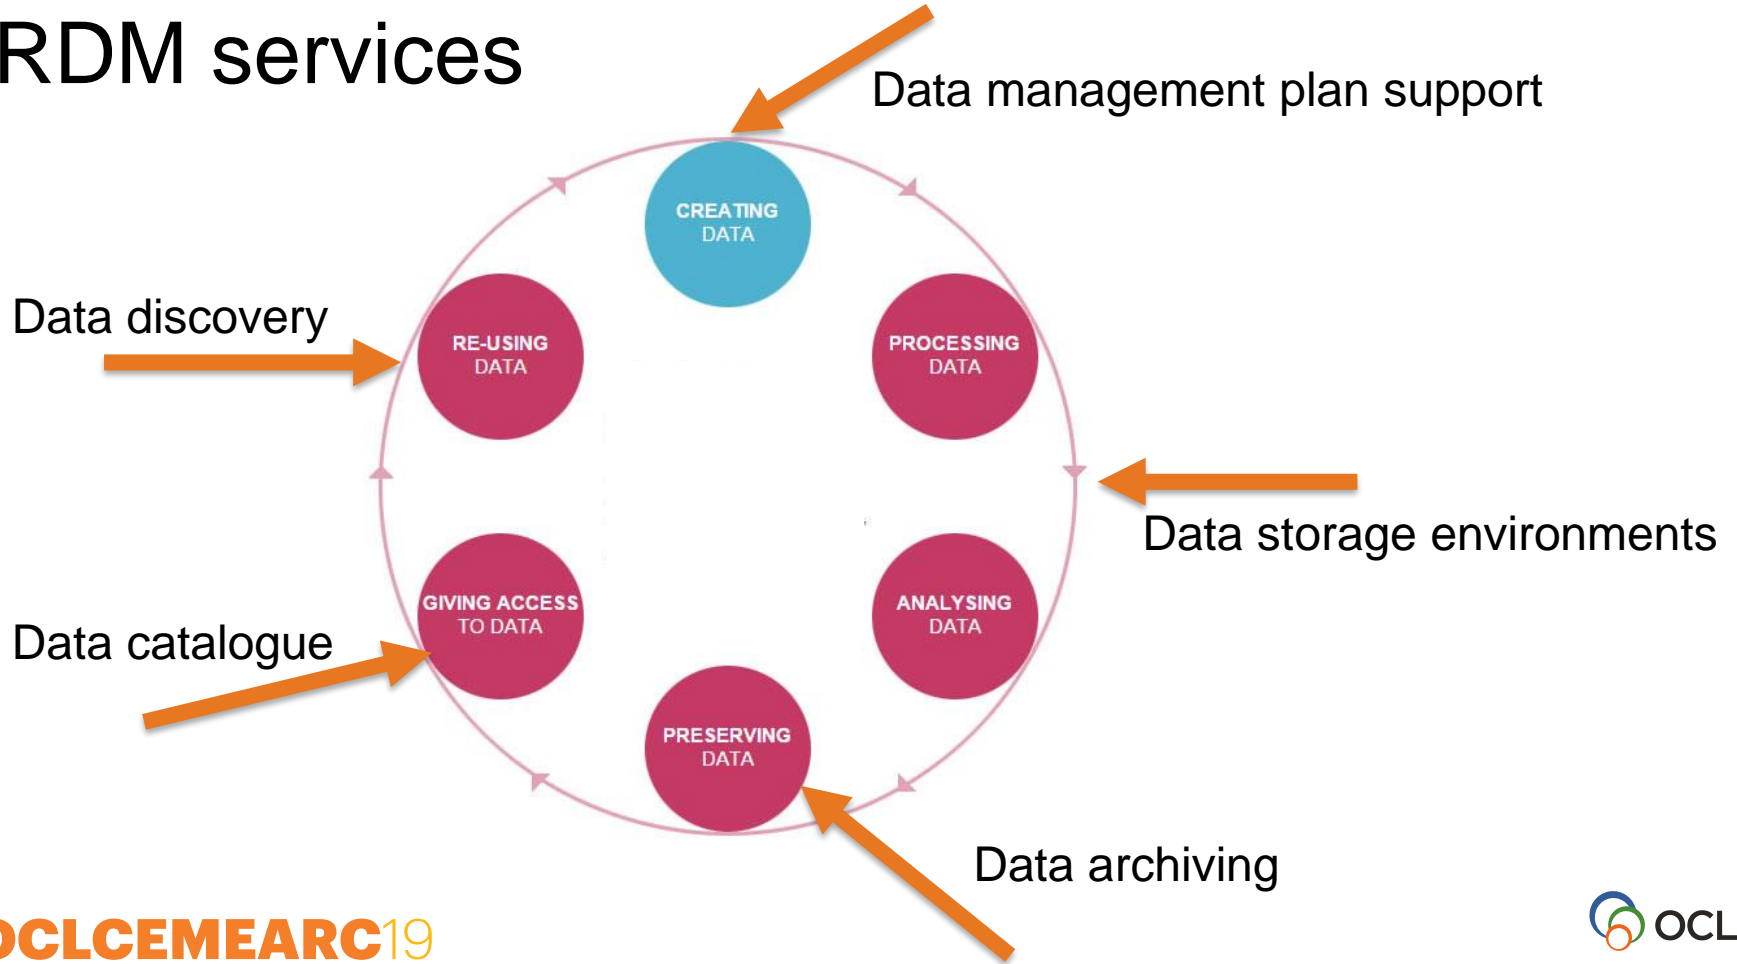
RDM services

Data management plan support

CREATING DATA

Data discovery

RE-USING DATA

PROCESSING DATA

Data storage environments

GIVING ACCESS TO DATA

ANALYSING DATA

Data catalogue

PRESERVING DATA

Data archiving

OCLCEMEARC19

OCL